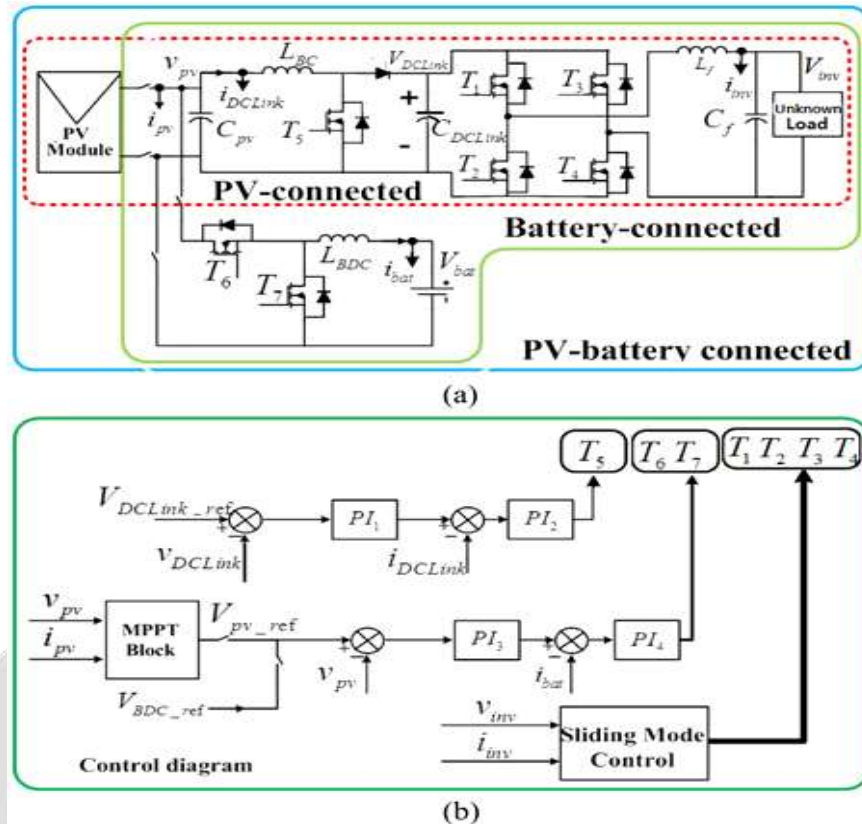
PV Module

$v_{pv}$

$i_{pv}$

$C_{pv}$

$L_{BC}$

$i_{DCLink}$

$T_5$

$V_{DCLink}$

+

-

$C_{DCLink}$

$T_1$

$T_2$

$T_3$

$T_4$

$L_f$

$i_{inv}$

$C_f$

$V_{inv}$

Unknown Load

PV-connected

Battery-connected

$T_6$

$T_7$

$L_{BDC}$

$i_{bat}$

$V_{bat}$

PV-battery connected

(a)

$T_5$

$T_6$ $T_7$

$T_1$ $T_2$ $T_3$ $T_4$

$V_{DCLink\_ref}$

+

-

$v_{DCLink}$

$PI_1$

+

-

$i_{DCLink}$

$PI_2$

$v_{pv}$

$i_{pv}$

MPPT Block

$V_{pv\_ref}$

$V_{BDC\_ref}$

+

-

$v_{pv}$

$PI_3$

+

-

$i_{bat}$

$PI_4$

$v_{inv}$

$i_{inv}$

Sliding Mode Control

Control diagram

(b)